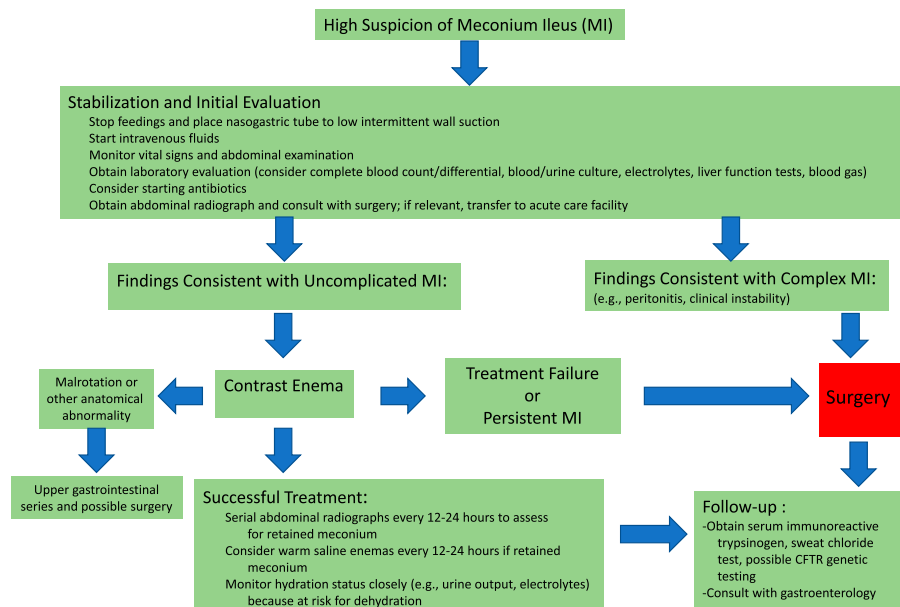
High Suspicion of Meconium Ileus (MI)

Stabilization and Initial Evaluation
Stop feedings and place nasogastric tube to low intermittent wall suction
Start intravenous fluids
Monitor vital signs and abdominal examination
Obtain laboratory evaluation (consider complete blood count/differential, blood/urine culture, electrolytes, liver function tests, blood gas)
Consider starting antibiotics
Obtain abdominal radiograph and consult with surgery; if relevant, transfer to acute care facility

Findings Consistent with Uncomplicated MI:

Findings Consistent with Complex MI:
(e.g., peritonitis, clinical instability)

Malrotation or other anatomical abnormality

Contrast Enema

Treatment Failure or Persistent MI

Surgery

Upper gastrointestinal series and possible surgery

Successful Treatment:
Serial abdominal radiographs every 12-24 hours to assess for retained meconium
Consider warm saline enemas every 12-24 hours if retained meconium
Monitor hydration status closely (e.g., urine output, electrolytes) because at risk for dehydration

Follow-up :
-Obtain serum immunoreactive trypsinogen, sweat chloride test, possible CFTR genetic testing
-Consult with gastroenterology